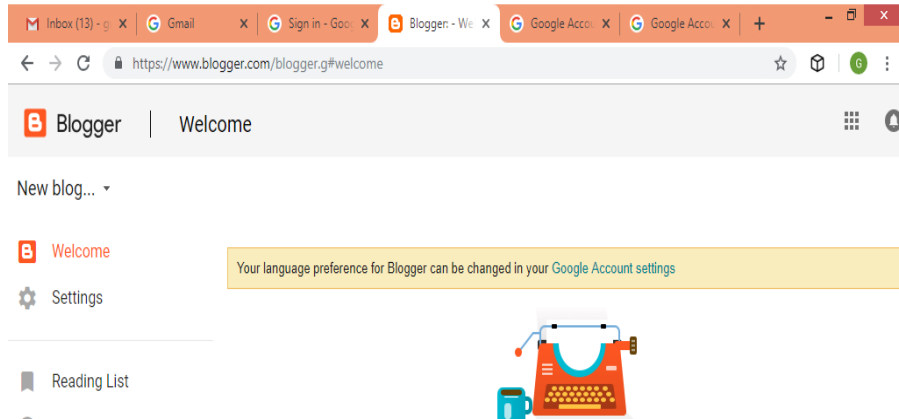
Inbox (13) - g ×
Gmail ×
Sign in - Goo ×
Blogger: - We ×
Google Accou ×
Google Accou ×
+

https://www.blogger.com/blogger.g#welcome

G

Blogger | Welcome

New blog... ▾

Welcome

Settings

Reading List

Your language preference for Blogger can be changed in your Google Account settings